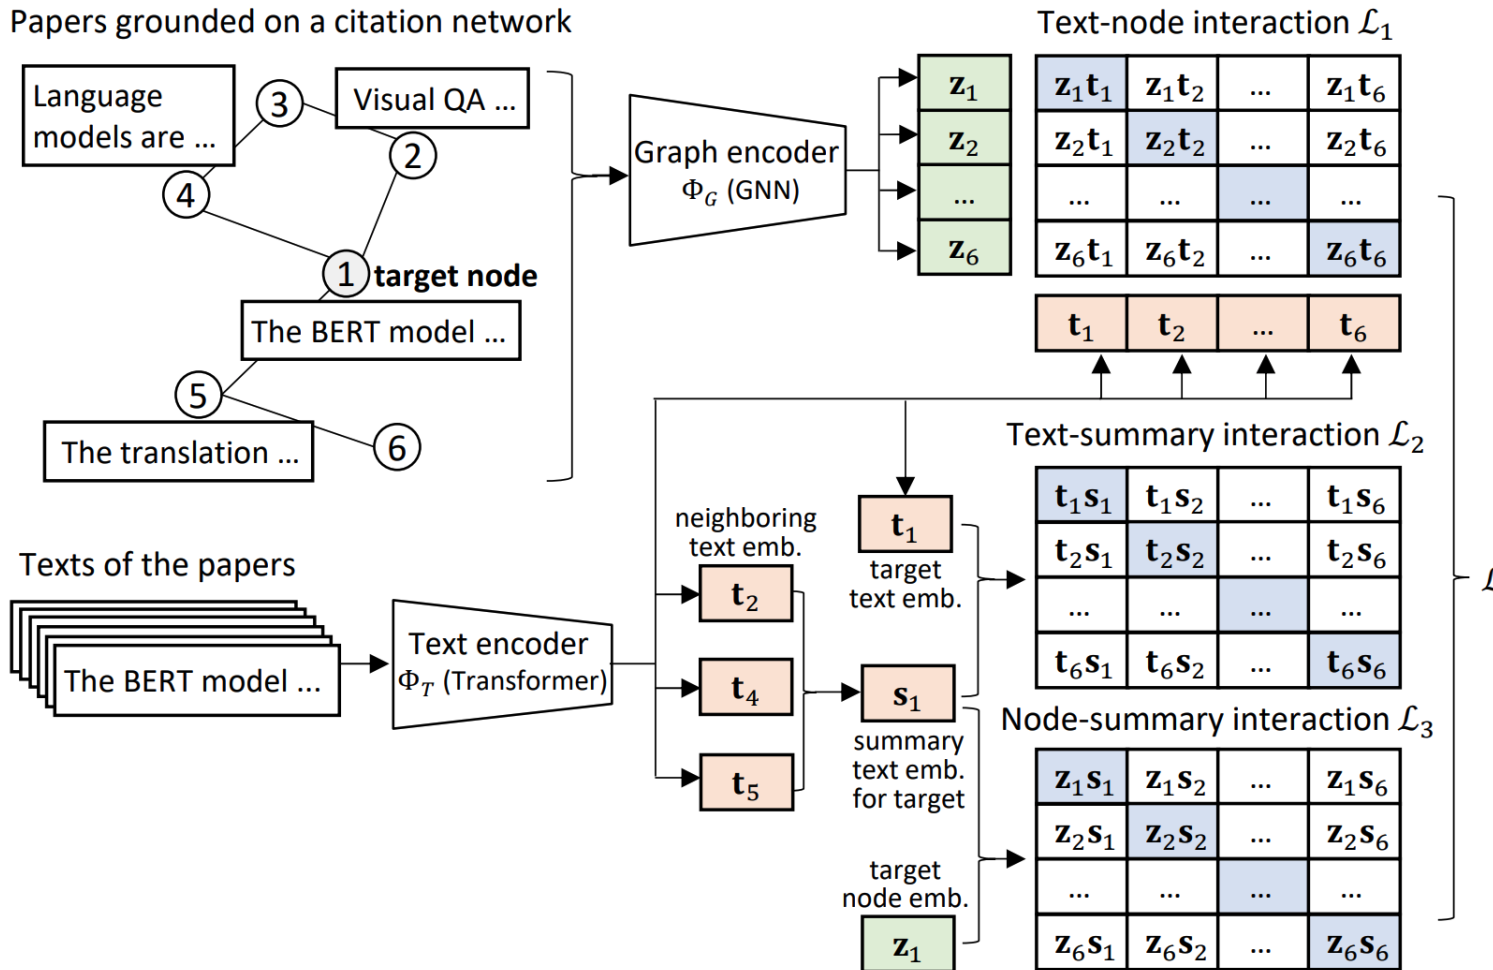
Papers grounded on a citation network

Language models are ...

3

Visual QA ...

2

4

1 target node

The BERT model ...

5

The translation ...

6

Graph encoder $\Phi_G$ (GNN)

$\mathbf{z}_1$

$\mathbf{z}_2$

...

$\mathbf{z}_6$

Text-node interaction $\mathcal{L}_1$

| $\mathbf{z}_1\mathbf{t}_1$ | $\mathbf{z}_1\mathbf{t}_2$ | ... | $\mathbf{z}_1\mathbf{t}_6$ |
|---|---|---|---|
| $\mathbf{z}_2\mathbf{t}_1$ | $\mathbf{z}_2\mathbf{t}_2$ | ... | $\mathbf{z}_2\mathbf{t}_6$ |
| ... | ... | ... | ... |
| $\mathbf{z}_6\mathbf{t}_1$ | $\mathbf{z}_6\mathbf{t}_2$ | ... | $\mathbf{z}_6\mathbf{t}_6$ |

$\mathbf{t}_1$ $\mathbf{t}_2$ ... $\mathbf{t}_6$

Text-summary interaction $\mathcal{L}_2$

| $\mathbf{t}_1\mathbf{s}_1$ | $\mathbf{t}_1\mathbf{s}_2$ | ... | $\mathbf{t}_1\mathbf{s}_6$ |
|---|---|---|---|
| $\mathbf{t}_2\mathbf{s}_1$ | $\mathbf{t}_2\mathbf{s}_2$ | ... | $\mathbf{t}_2\mathbf{s}_6$ |
| ... | ... | ... | ... |
| $\mathbf{t}_6\mathbf{s}_1$ | $\mathbf{t}_6\mathbf{s}_2$ | ... | $\mathbf{t}_6\mathbf{s}_6$ |

Texts of the papers

The BERT model ...

Text encoder $\Phi_T$ (Transformer)

neighboring text emb.

$\mathbf{t}_2$

$\mathbf{t}_4$

$\mathbf{t}_5$

$\mathbf{t}_1$

target text emb.

$\mathbf{s}_1$

summary text emb. for target

target node emb.

$\mathbf{z}_1$

Node-summary interaction $\mathcal{L}_3$

| $\mathbf{z}_1\mathbf{s}_1$ | $\mathbf{z}_1\mathbf{s}_2$ | ... | $\mathbf{z}_1\mathbf{s}_6$ |
|---|---|---|---|
| $\mathbf{z}_2\mathbf{s}_1$ | $\mathbf{z}_2\mathbf{s}_2$ | ... | $\mathbf{z}_2\mathbf{s}_6$ |
| ... | ... | ... | ... |
| $\mathbf{z}_6\mathbf{s}_1$ | $\mathbf{z}_6\mathbf{s}_2$ | ... | $\mathbf{z}_6\mathbf{s}_6$ |

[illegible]